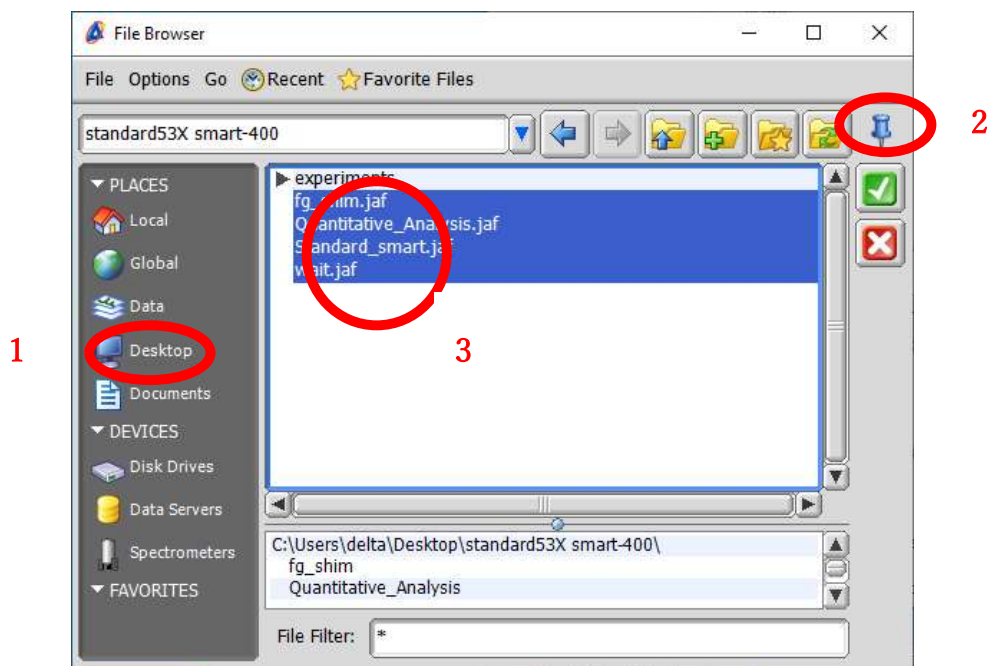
File Browser

File Options Go Recent Favorite Files

standard53X smart-400

2

PLACES
Local
Global
Data
Desktop
Documents
DEVICES
Disk Drives
Data Servers
Spectrometers
FAVORITES

1

experiments
fg_shim.jaf
Quantitative_Analysis.jaf
Standard_smart.jaf
wait.jaf

3

C:\Users\delta\Desktop\standard53X smart-400\
fg_shim
Quantitative_Analysis

File Filter: *